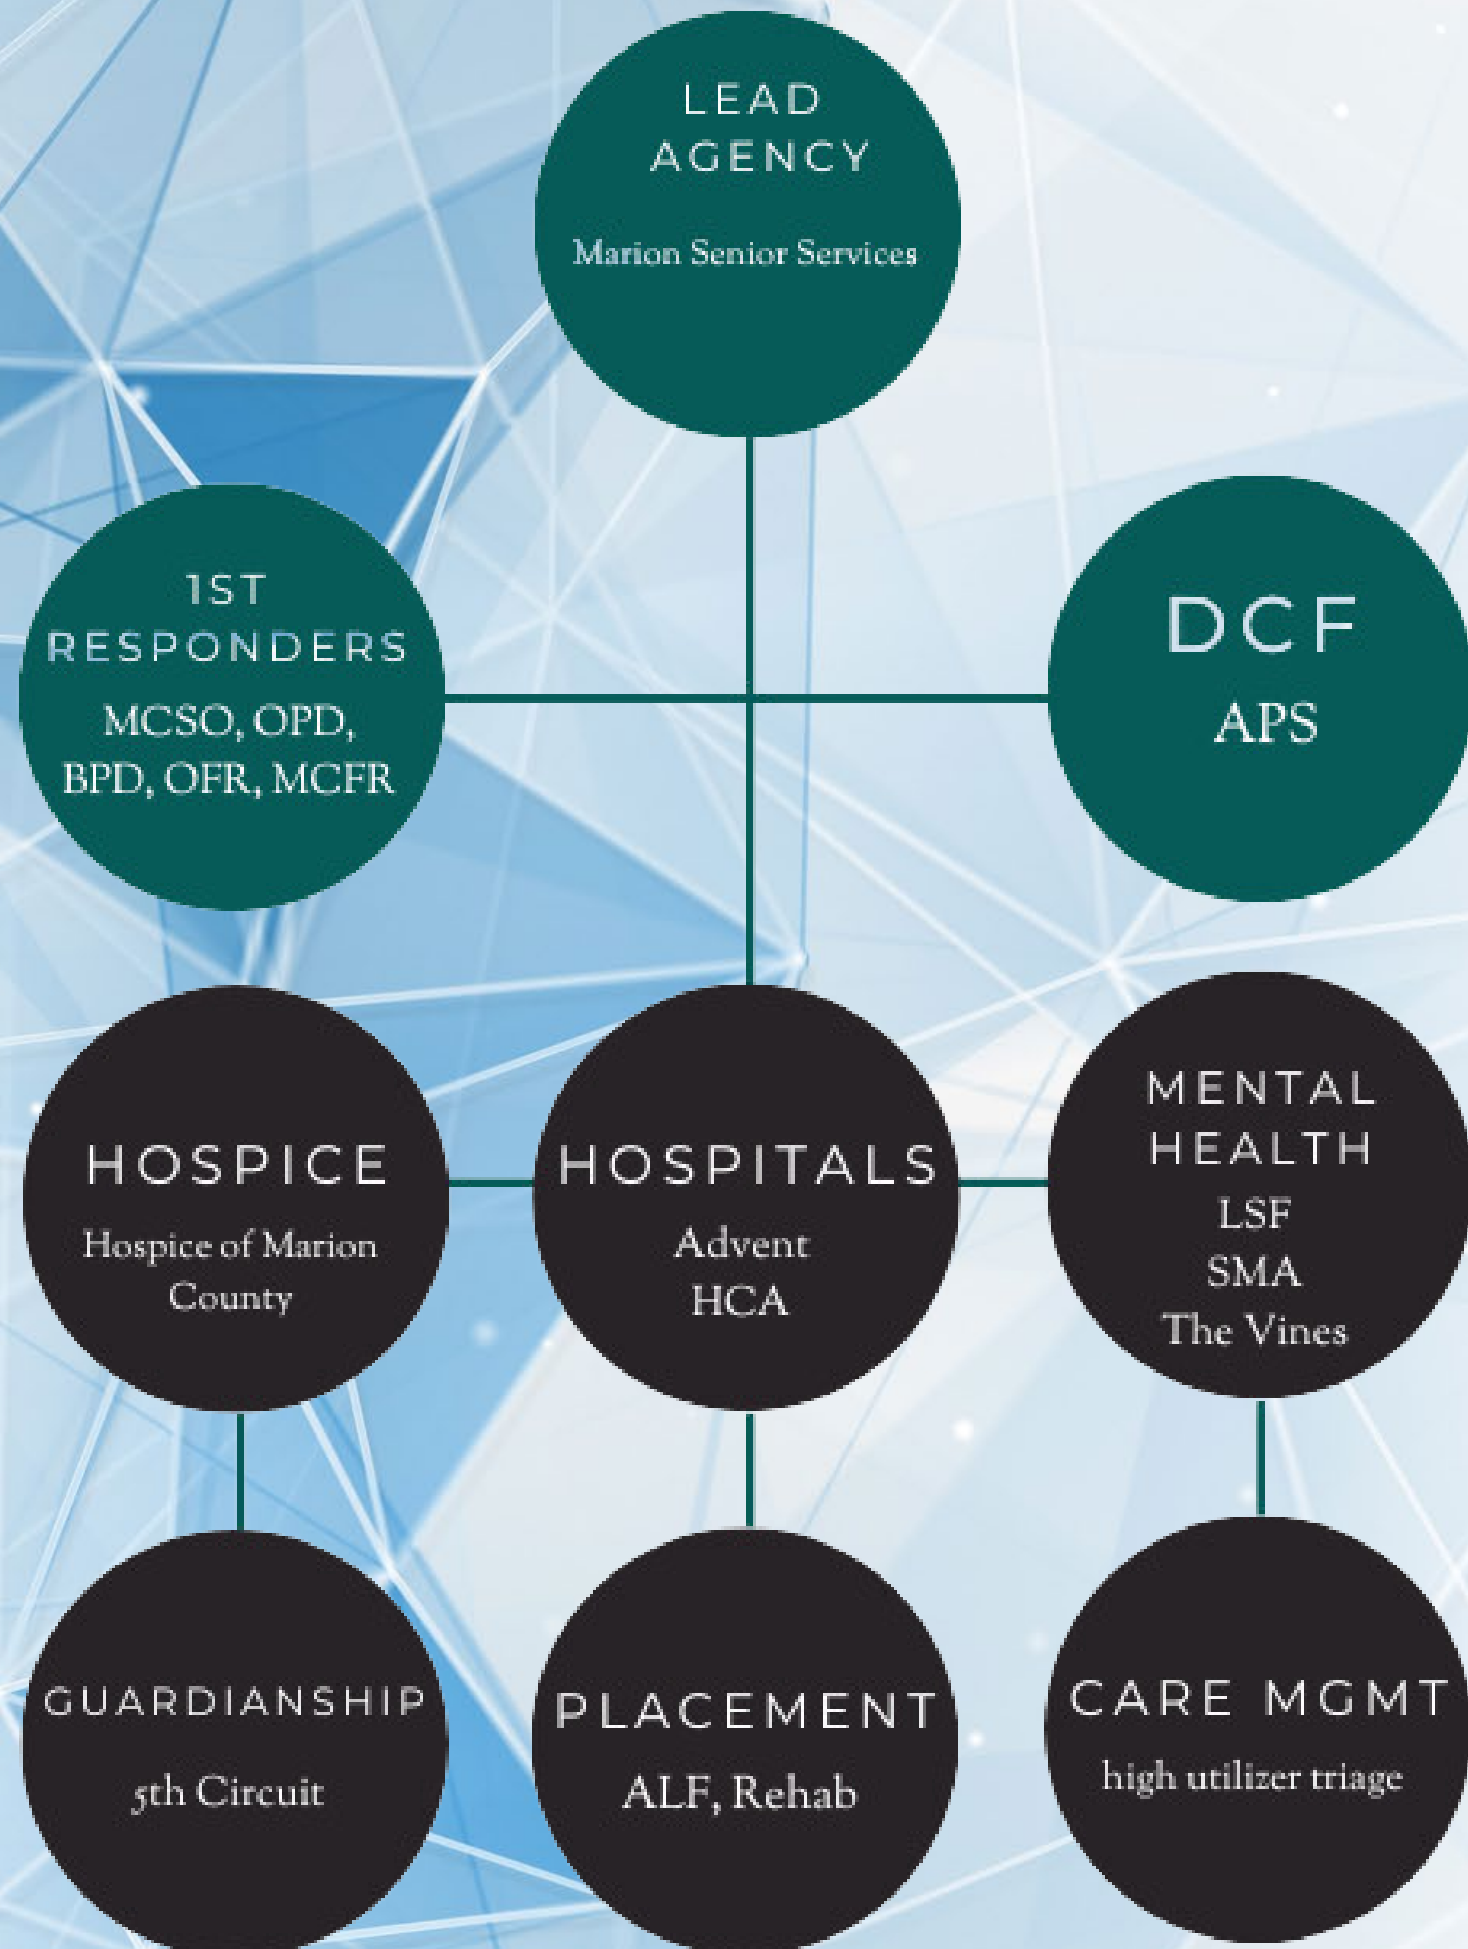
LEAD AGENCY

Marion Senior Services

1ST RESPONDERS

MCSO, OPD, BPD, OFR, MCFR

DCF

APS

HOSPICE

Hospice of Marion County

HOSPITALS

Advent
HCA

MENTAL HEALTH

LSF
SMA
The Vines

GUARDIANSHIP

5th Circuit

PLACEMENT

ALF, Rehab

CARE MGMT

high utilizer triage